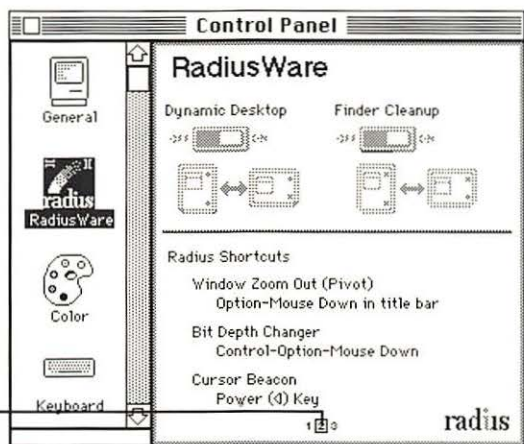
Control Panel

General

radius
RadiusWare

Color

Keyboard

RadiusWare

Dynamic Desktop

Finder Cleanup

Radius Shortcuts

Window Zoom Out (Pivot)
Option-Mouse Down in title bar

Bit Depth Changer
Control-Option-Mouse Down

Cursor Beacon
Power (◁) Key

1 2 3

radius